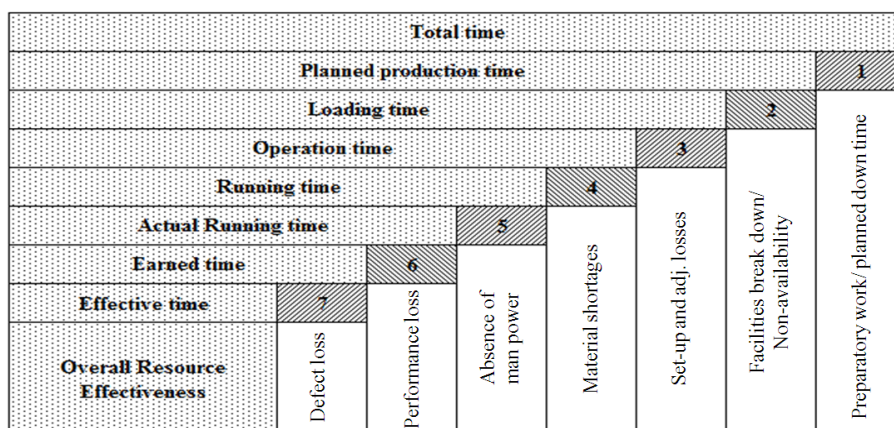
Total time

Planned production time | 1

Loading time | 2

Operation time | 3

Running time | 4

Actual Running time | 5

Earned time | 6

Effective time | 7

Overall Resource Effectiveness

Defect loss

Performance loss

Absence of man power

Material shortages

Set-up and adj. losses

Facilities break down/ Non-availability

Preparatory work/ planned down time